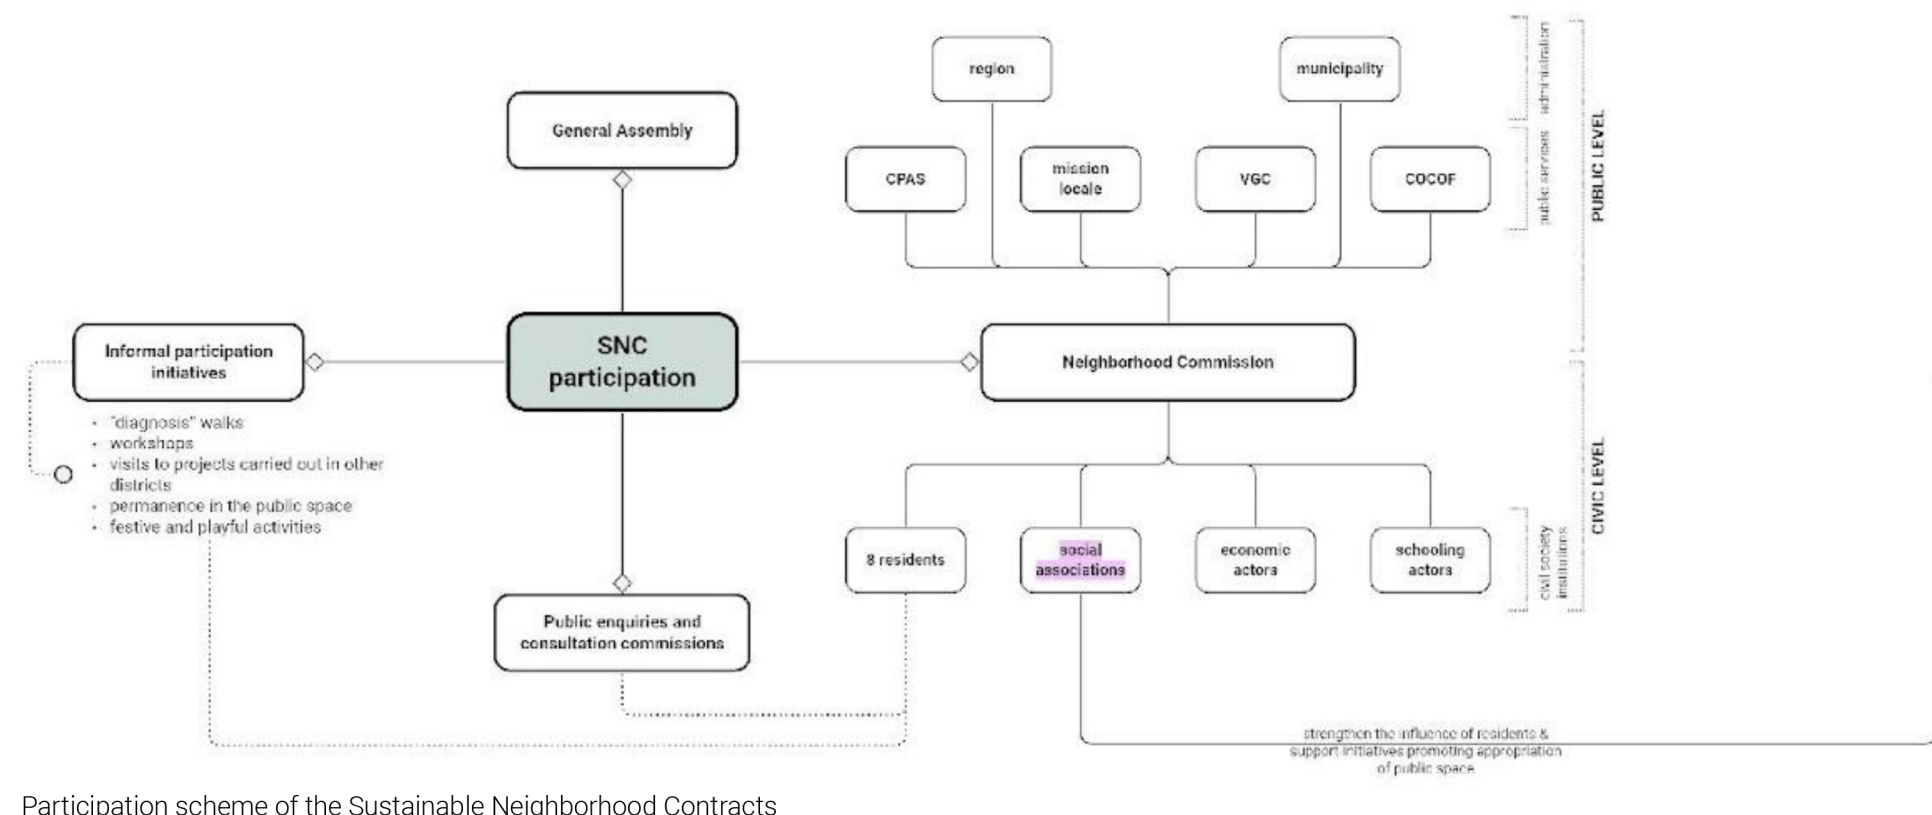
region

municipality

administration

General Assembly

CPAS

mission locale

VGC

COCOF

public services

PUBLIC LEVEL

Informal participation initiatives

SNC participation

Neighborhood Commission

- "diagnosis" walks
- workshops
- visits to projects carried out in other districts
- permanence in the public space
- festive and playful activities

CIVIC LEVEL

8 residents

social associations

economic actors

schooling actors

civil society institutions

Public enquiries and consultation commissions

strengthen the influence of residents & support initiatives promoting appropriation of public space

Participation scheme of the Sustainable Neighborhood Contracts